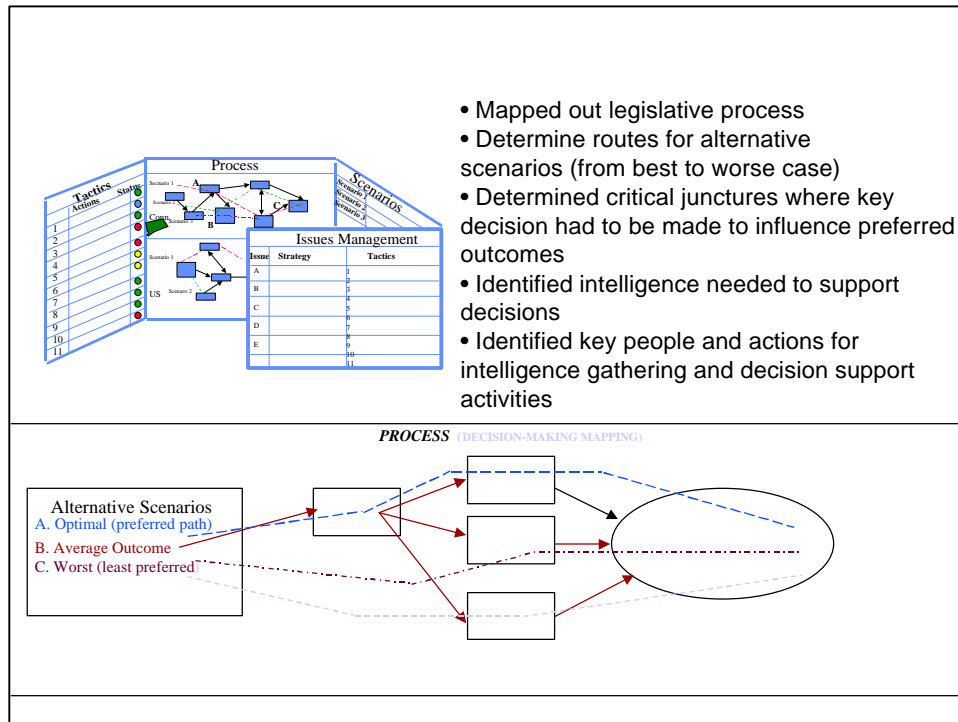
Tactics
Actions
Status
1
2
3
4
5
6
7
8
9
10
11
Process
Scenario 1
Scenario 2
A
B
C
Com
Scenario 1
US
Scenario 2
Scenarios
Scenario 1
Scenario 2
Scenario 3
Issues Management
| Issue | Strategy | Tactics |
|---|---|---|
| A | | 1 2 |
| B | | 3 4 |
| C | | 5 6 |
| D | | 7 8 |
| E | | 9 10 11 |

• Mapped out legislative process
• Determine routes for alternative scenarios (from best to worse case)
• Determined critical junctures where key decision had to be made to influence preferred outcomes
• Identified intelligence needed to support decisions
• Identified key people and actions for intelligence gathering and decision support activities

PROCESS (DECISION-MAKING MAPPING)

Alternative Scenarios
A. Optimal (preferred path)
B. Average Outcome
C. Worst (least preferred)